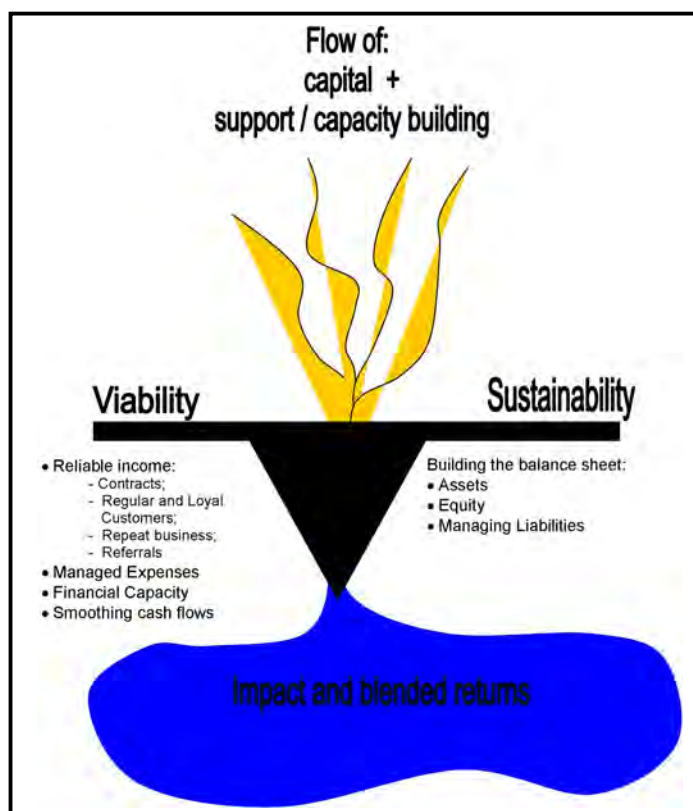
Flow of:
capital +
support / capacity building

Viability

Sustainability

• Reliable income:
- Contracts;
- Regular and Loyal Customers;
- Repeat business;
- Referrals
• Managed Expenses
• Financial Capacity
• Smoothing cash flows

Building the balance sheet:
• Assets
• Equity
• Managing Liabilities

Impact and blended returns